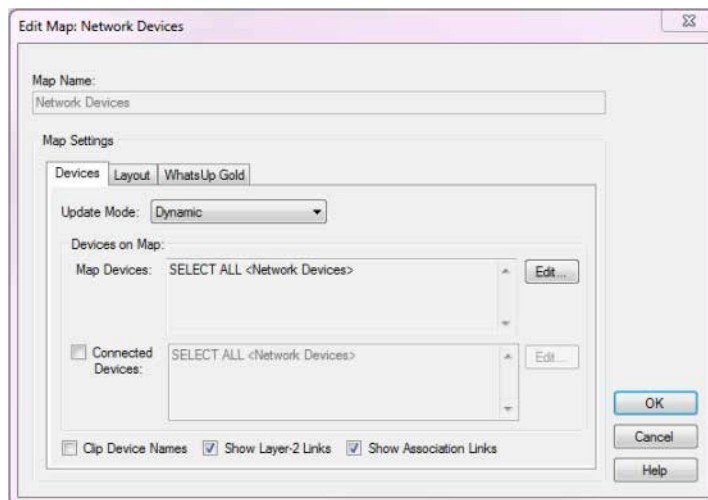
Edit Map: Network Devices

Map Name:
Network Devices

Map Settings

Devices | Layout | WhatsUp Gold

Update Mode: Dynamic

Devices on Map:

Map Devices: SELECT ALL <Network Devices>

Edit...

Connected Devices: SELECT ALL <Network Devices>

Edit...

Clip Device Names
Show Layer-2 Links
Show Association Links

OK
Cancel
Help